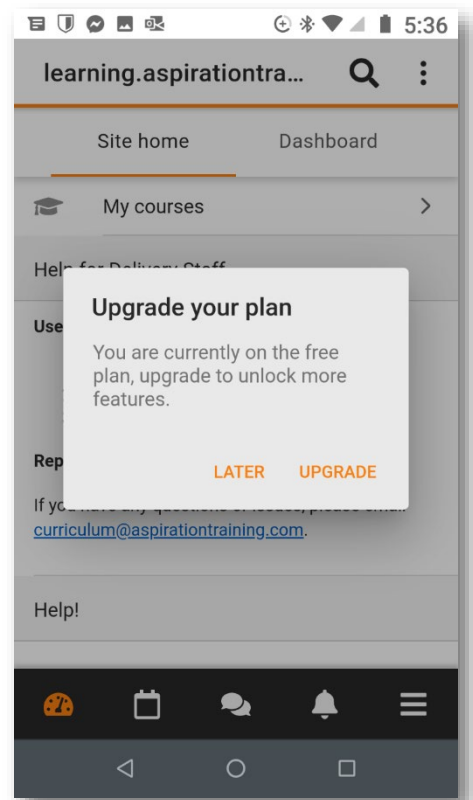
5:36

learning.aspirationtra...

Site home

Dashboard

My courses

Help for Delivery Staff

Use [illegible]

Rep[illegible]

If you have any questions or issues, please email curriculum@aspirationtraining.com.

Help!

Upgrade your plan

You are currently on the free plan, upgrade to unlock more features.

LATER

UPGRADE